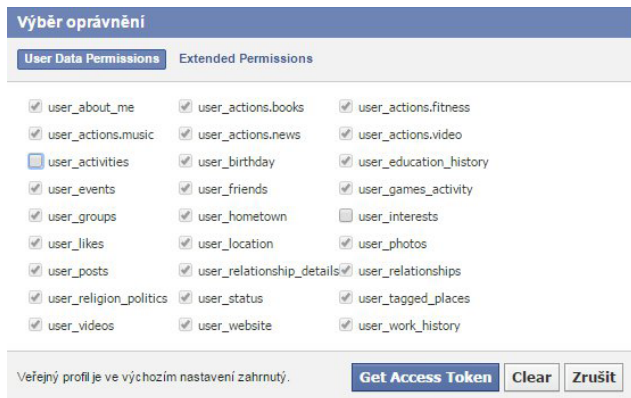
Výběr oprávnění

User Data Permissions Extended Permissions

| | | |
|---|---|---|
| user_about_me | user_actions.books | user_actions.fitness |
| user_actions.music | user_actions.news | user_actions.video |
| user_activities | user_birthday | user_education_history |
| user_events | user_friends | user_games_activity |
| user_groups | user_hometown | user_interests |
| user_likes | user_location | user_photos |
| user_posts | user_relationship_details | user_relationships |
| user_religion_politics | user_status | user_tagged_places |
| user_videos | user_website | user_work_history |

Veřejný profil je ve výchozím nastavení zahrnutý.

Get Access Token Clear Zrušit